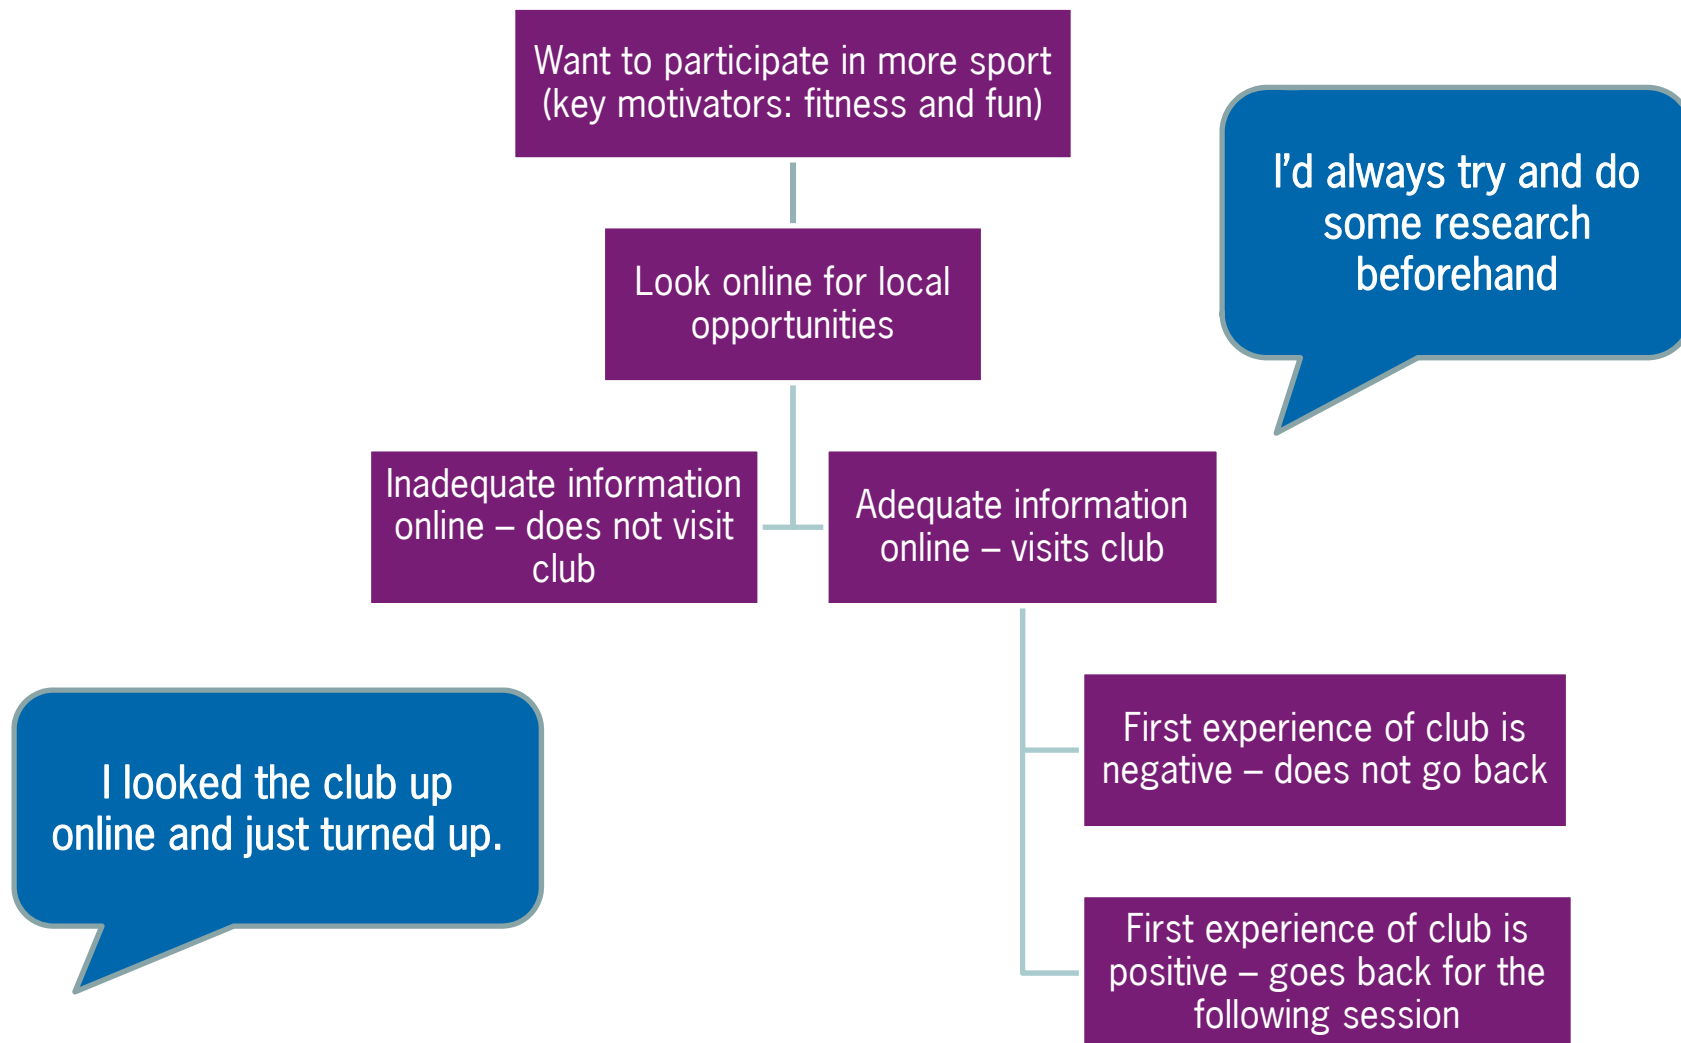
Want to participate in more sport (key motivators: fitness and fun)

I'd always try and do some research beforehand

Look online for local opportunities

Inadequate information online – does not visit club

Adequate information online – visits club

First experience of club is negative – does not go back

I looked the club up online and just turned up.

First experience of club is positive – goes back for the following session